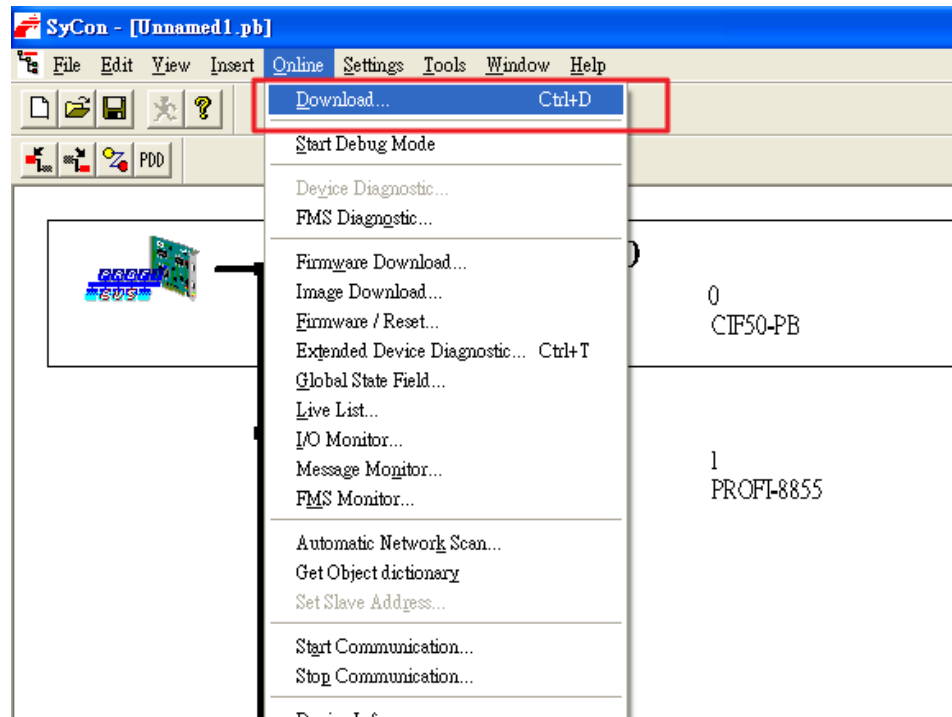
SyCon - [Unnamed1.pb]

File Edit View Insert Online Settings Tools Window Help

PDD

Download... Ctrl+D
Start Debug Mode
Device Diagnostic...
FMS Diagnostic...
Firmware Download...
Image Download...
Firmware / Reset...
Extended Device Diagnostic... Ctrl+T
Global State Field...
Live List...
I/O Monitor...
Message Monitor...
FMS Monitor...
Automatic Network Scan...
Get Object dictionary
Set Slave Address...
Start Communication...
Stop Communication...
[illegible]

PROFI BUS

0
CIF50-PB

1
PROFI-8855